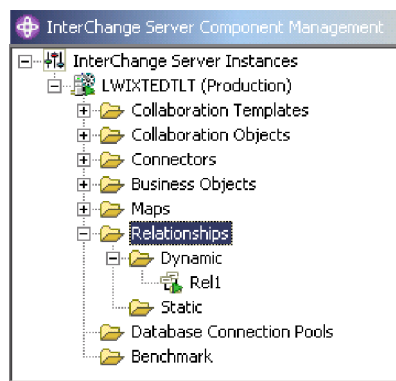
InterChange Server Component Management

InterChange Server Instances
LWIXTEDTLT (Production)
Collaboration Templates
Collaboration Objects
Connectors
Business Objects
Maps
Relationships
Dynamic
Rel1
Static
Database Connection Pools
Benchmark